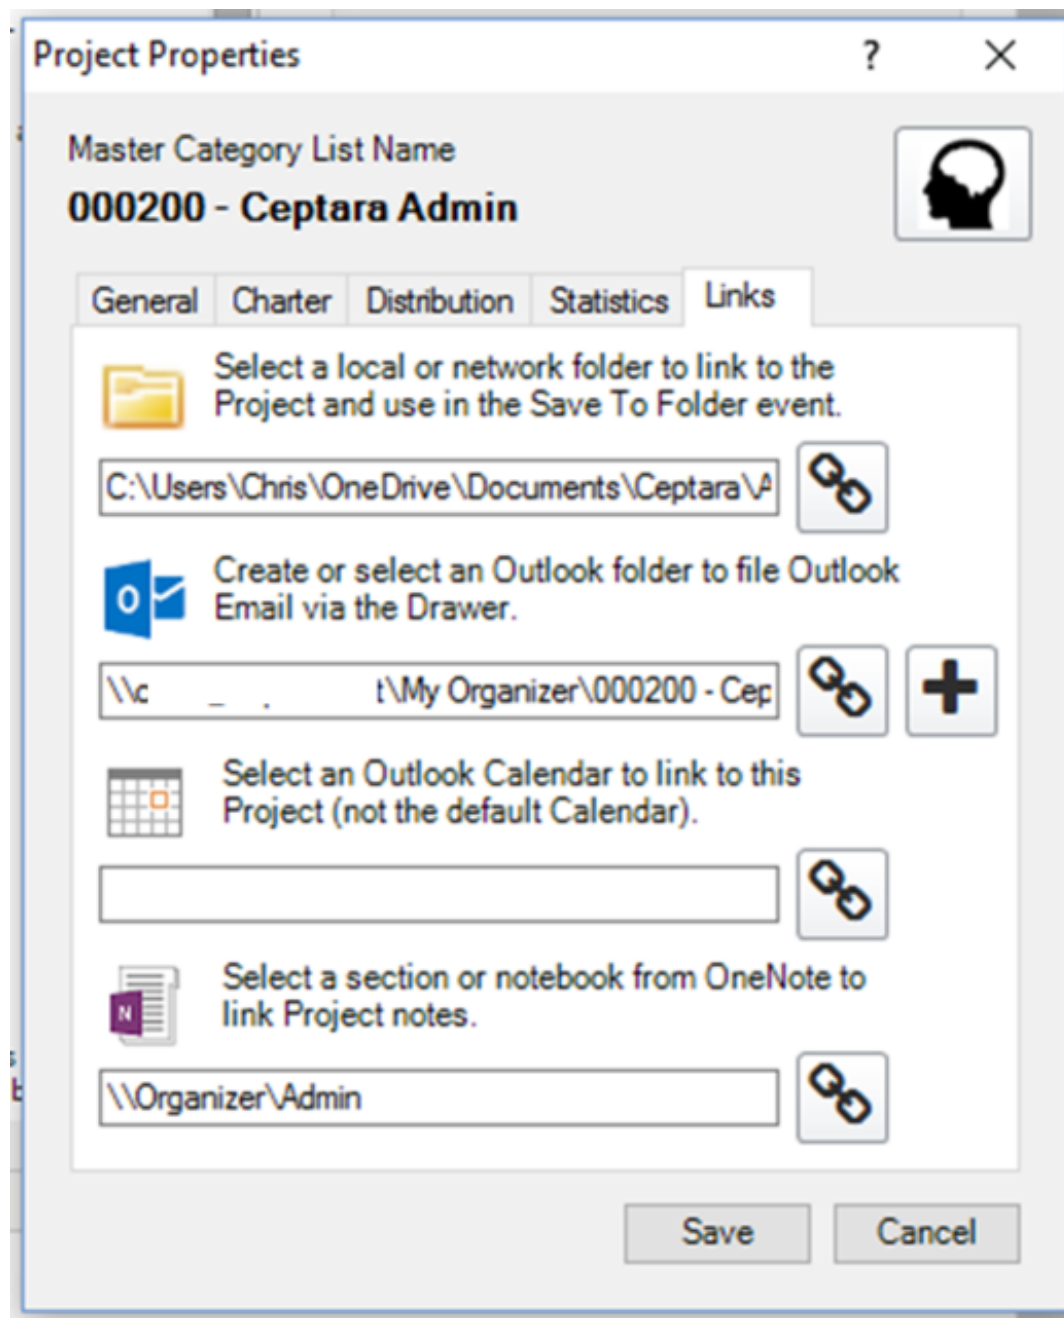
Project Properties ? ×

Master Category List Name

000200 - Ceptara Admin

General Charter Distribution Statistics Links

Select a local or network folder to link to the Project and use in the Save To Folder event.

C:\Users\Chris\OneDrive\Documents\Ceptara\A

Create or select an Outlook folder to file Outlook Email via the Drawer.

\\c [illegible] t\My Organizer\000200 - Cep

Select an Outlook Calendar to link to this Project (not the default Calendar).

Select a section or notebook from OneNote to link Project notes.

\\Organizer\Admin

Save Cancel